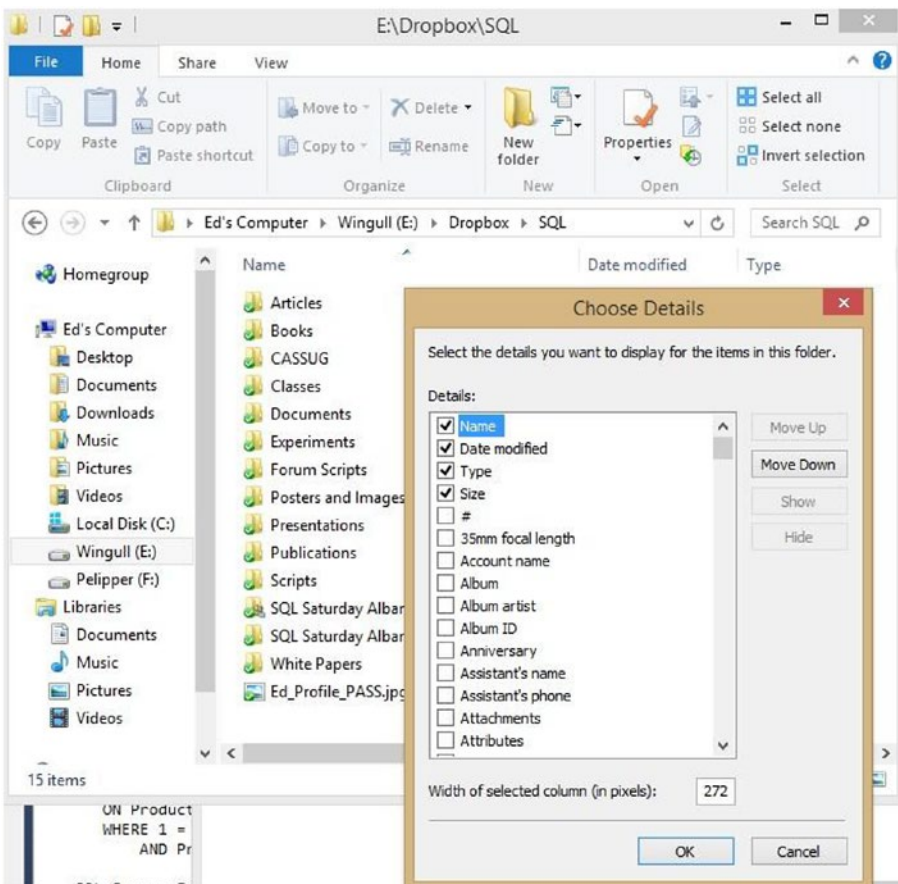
E:\Dropbox\SQL

File Home Share View

Copy Paste Cut Copy path Paste shortcut
Clipboard

Move to Copy to Delete Rename
Organize

New folder
New

Properties
Open

Select all Select none Invert selection
Select

Ed's Computer ▸ Wingull (E:) ▸ Dropbox ▸ SQL

Search SQL

Homegroup

Ed's Computer
Desktop
Documents
Downloads
Music
Pictures
Videos
Local Disk (C:)
Wingull (E:)
Pelipper (F:)
Libraries
Documents
Music
Pictures
Videos

15 items

Name
Date modified
Type

Articles
Books
CASSUG
Classes
Documents
Experiments
Forum Scripts
Posters and Images
Presentations
Publications
Scripts
SQL Saturday Albar
SQL Saturday Albar
White Papers
Ed_Profile_PASS.jpg

Choose Details

Select the details you want to display for the items in this folder.

Details:

Name
Date modified
Type
Size
#
35mm focal length
Account name
Album
Album artist
Album ID
Anniversary
Assistant's name
Assistant's phone
Attachments
Attributes

Move Up
Move Down
Show
Hide

Width of selected column (in pixels): 272

OK
Cancel

ON Product
WHERE 1 =
AND Pr